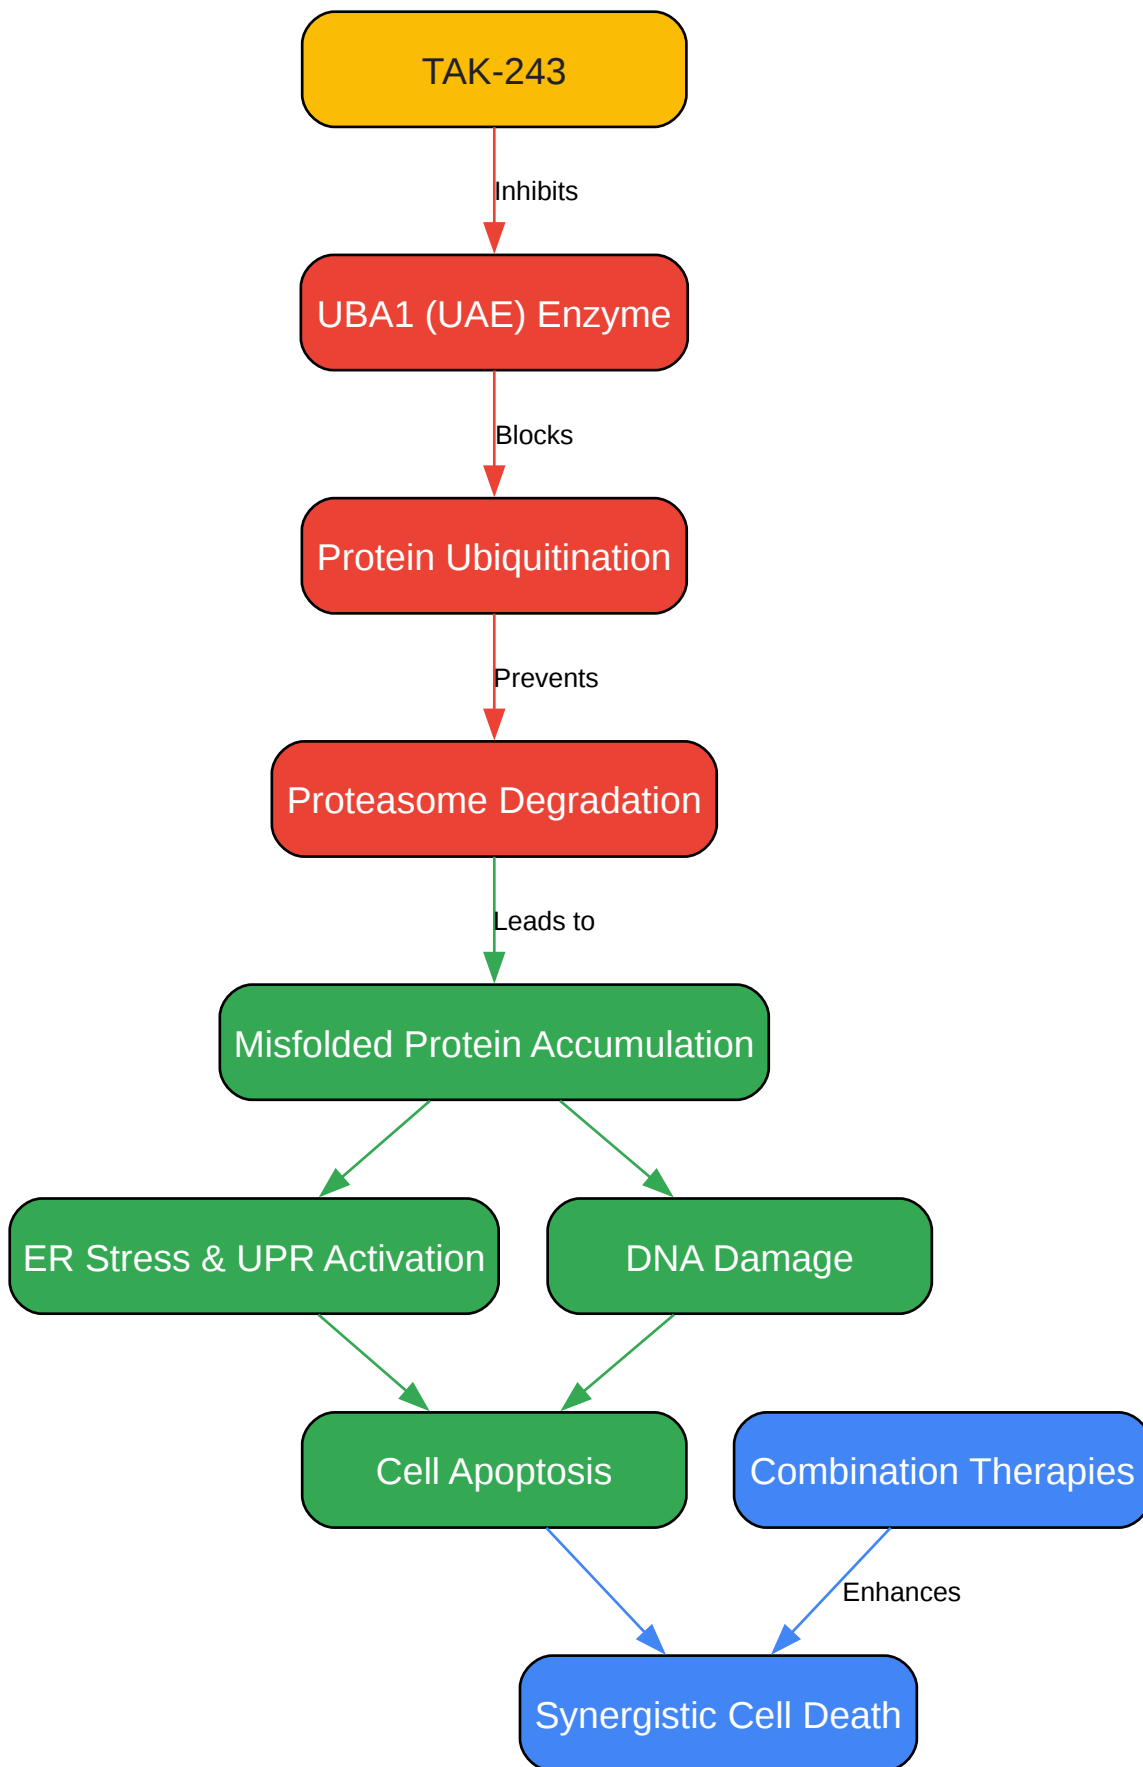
TAK-243

Inhibits

UBA1 (UAE) Enzyme

Blocks

Protein Ubiquitination

Prevents

Proteasome Degradation

Leads to

Misfolded Protein Accumulation

ER Stress & UPR Activation

DNA Damage

Cell Apoptosis

Combination Therapies

Enhances

Synergistic Cell Death